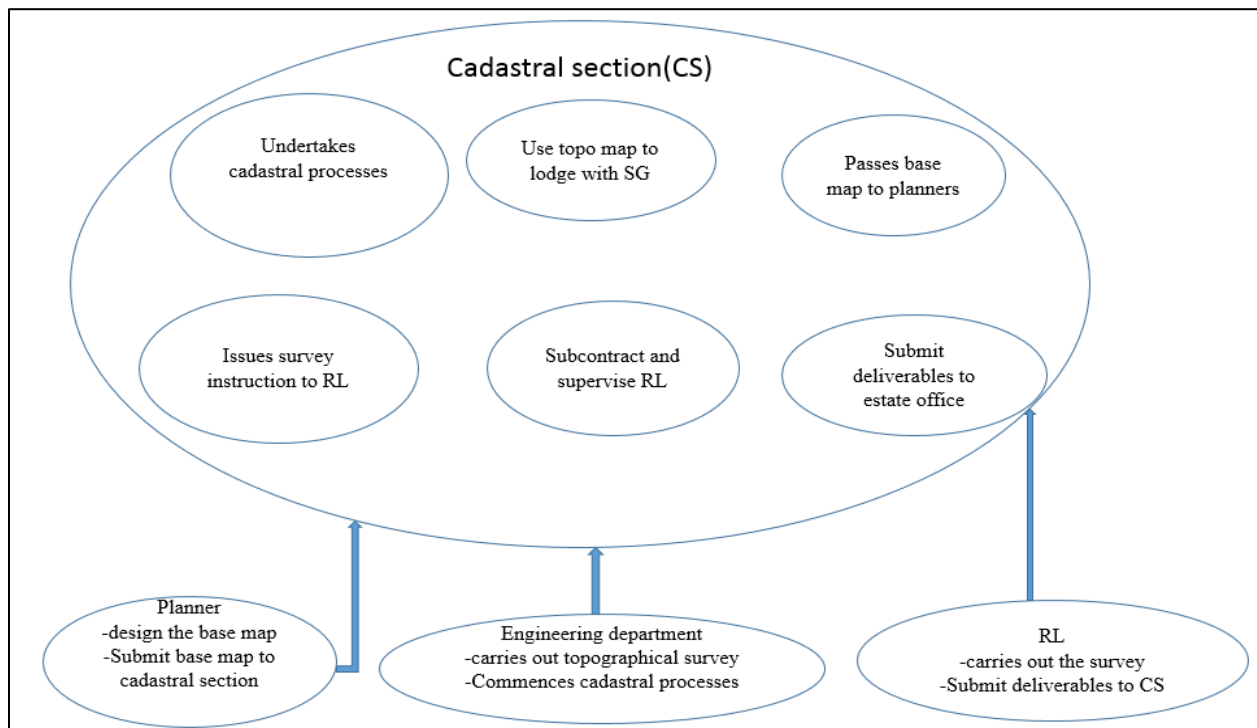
Cadastral section(CS)

Undertakes cadastral processes

Use topo map to lodge with SG

Passes base map to planners

Issues survey instruction to RL

Subcontract and supervise RL

Submit deliverables to estate office

Planner
-design the base map
-Submit base map to cadastral section

Engineering department
-carries out topographical survey
-Commences cadastral processes

RL
-carries out the survey
-Submit deliverables to CS